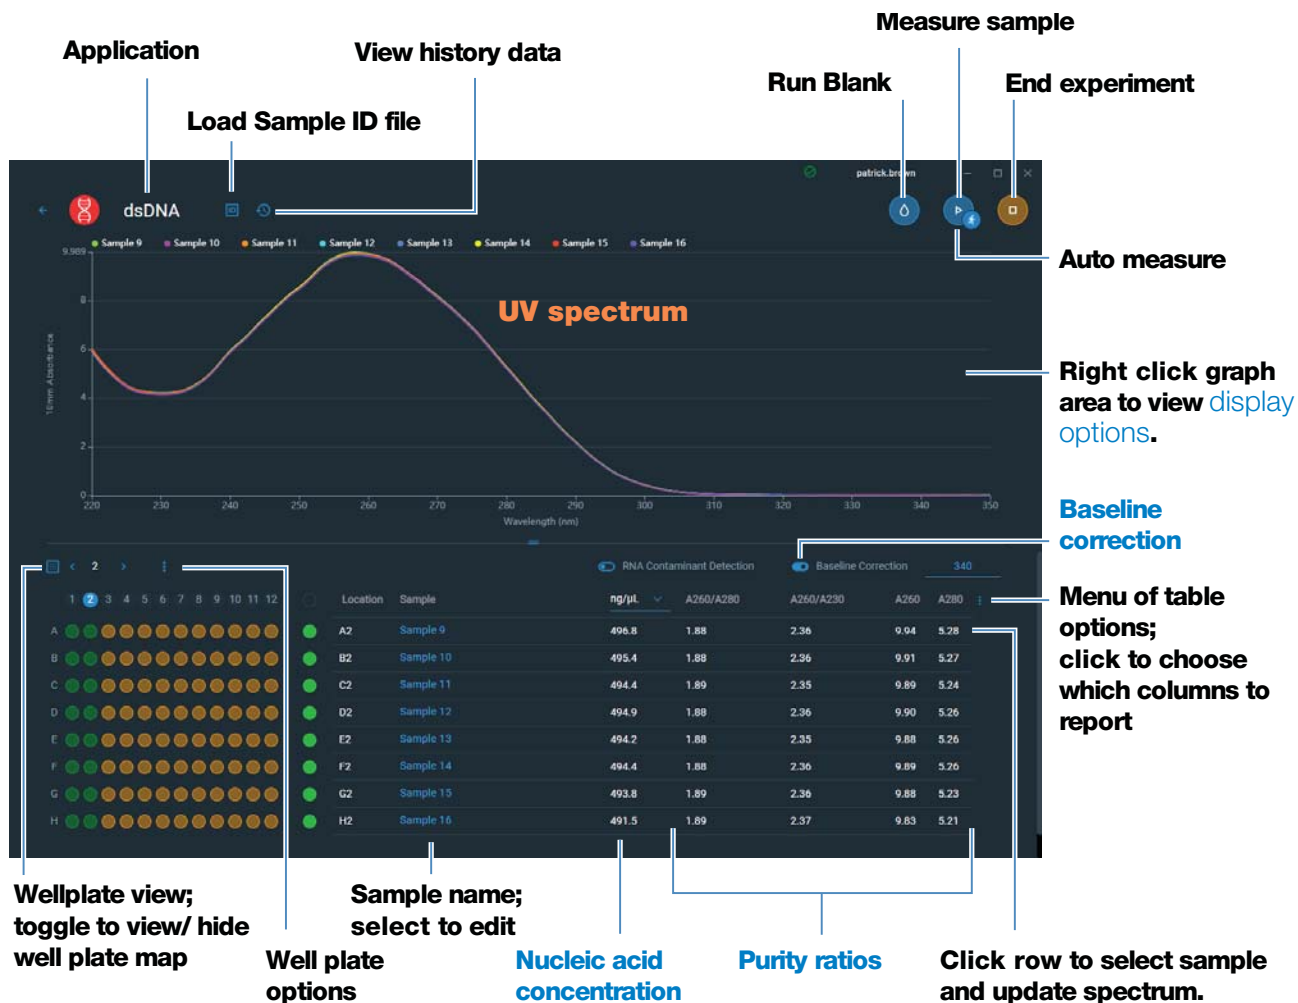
Measure sample

Application

View history data

Run Blank

End experiment

Load Sample ID file

patrick.brown

dsDNA

Auto measure

Sample 9 Sample 10 Sample 11 Sample 12 Sample 13 Sample 14 Sample 15 Sample 16

9.989

8

6

4

2

0

10mm Absorbance

UV spectrum

220 230 240 250 260 270 280 290 300 310 320 330 340 350

Wavelength (nm)

Right click graph area to view display options.

Baseline correction

2

RNA Contaminant Detection

Baseline Correction

340

1 2 3 4 5 6 7 8 9 10 11 12

A B C D E F G H

| Location | Sample | ng/µL | A260/A280 | A260/A230 | A260 | A280 |
|---|---|---|---|---|---|---|
| A2 | Sample 9 | 496.8 | 1.88 | 2.36 | 9.94 | 5.28 |
| B2 | Sample 10 | 495.4 | 1.88 | 2.36 | 9.91 | 5.27 |
| C2 | Sample 11 | 494.4 | 1.89 | 2.35 | 9.89 | 5.24 |
| D2 | Sample 12 | 494.9 | 1.88 | 2.36 | 9.90 | 5.26 |
| E2 | Sample 13 | 494.2 | 1.88 | 2.35 | 9.88 | 5.26 |
| F2 | Sample 14 | 494.4 | 1.88 | 2.36 | 9.89 | 5.26 |
| G2 | Sample 15 | 493.8 | 1.89 | 2.36 | 9.88 | 5.23 |
| H2 | Sample 16 | 491.5 | 1.89 | 2.37 | 9.83 | 5.21 |

Menu of table options; click to choose which columns to report

Wellplate view; toggle to view/ hide well plate map

Sample name; select to edit

Well plate options

Nucleic acid concentration

Purity ratios

Click row to select sample and update spectrum.